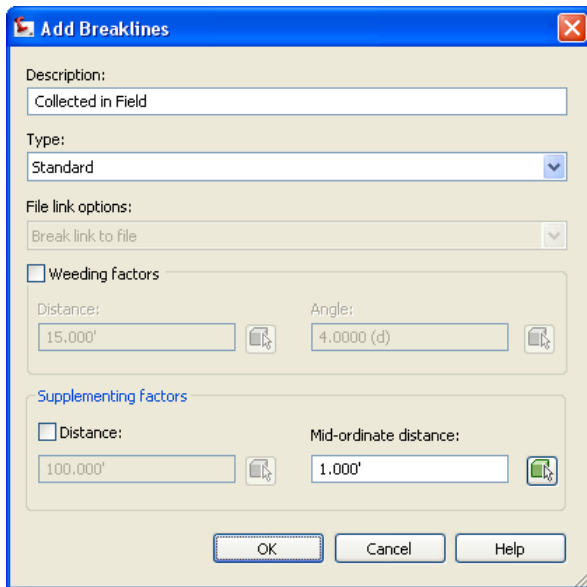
Add Breaklines

Description:
Collected in Field

Type:
Standard

File link options:
Break link to file

Weeding factors

Distance:
15.000'

Angle:
4.0000 (d)

Supplementing factors

Distance:
100.000'

Mid-ordinate distance:
1.000'

OK
Cancel
Help